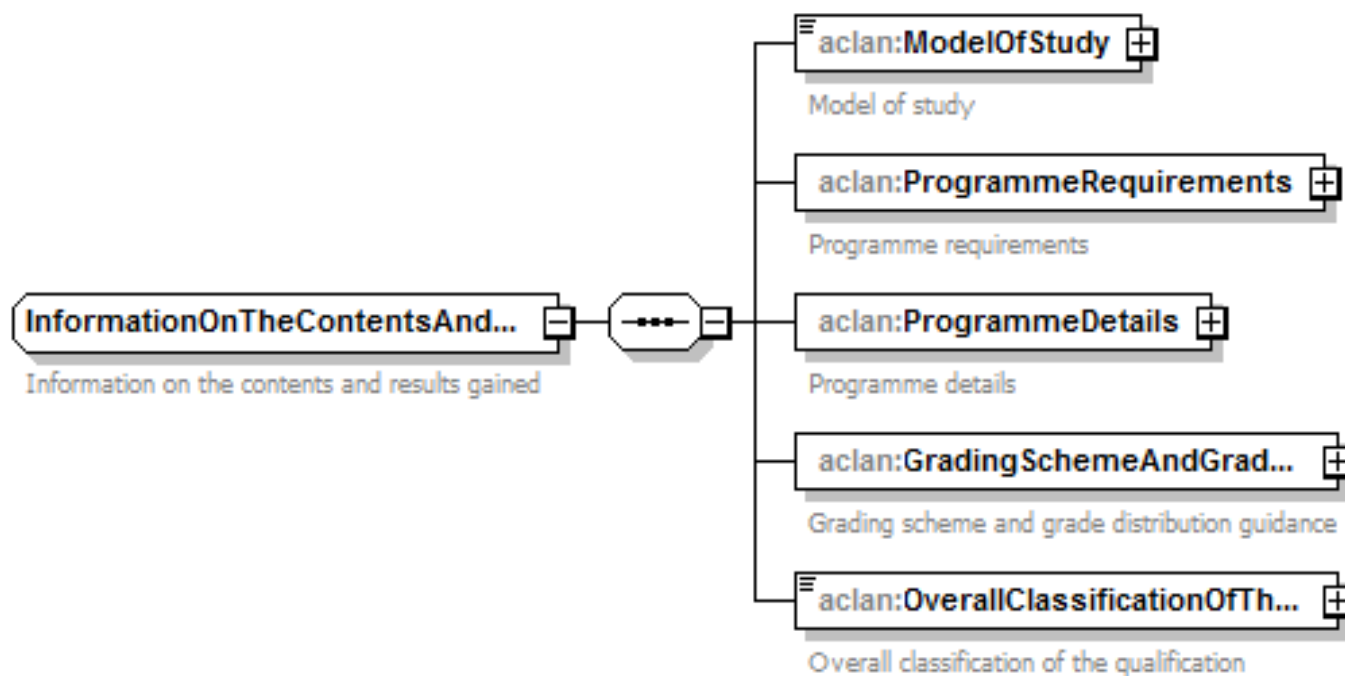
InformationOnTheContentsAnd...

Information on the contents and results gained

aclan:ModelOfStudy

Model of study

aclan:ProgrammeRequirements

Programme requirements

aclan:ProgrammeDetails

Programme details

aclan:GradingSchemeAndGrad...

Grading scheme and grade distribution guidance

aclan:OverallClassificationOfTh...

Overall classification of the qualification